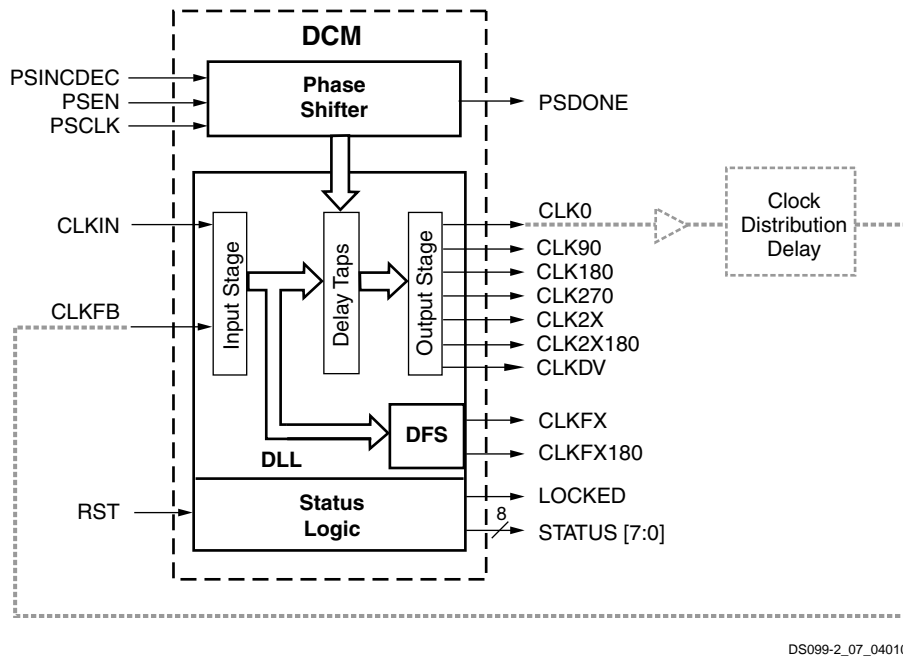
DCM

PSINCDEC
PSEN
PSCLK

Phase Shifter

PSDONE

CLKIN

CLKFB

Input Stage

Delay Taps

Output Stage

CLK0
CLK90
CLK180
CLK270
CLK2X
CLK2X180
CLKDV

Clock Distribution Delay

DFS

DLL

CLKFX
CLKFX180

RST

Status Logic

LOCKED
8
STATUS [7:0]

DS099-2_07_0401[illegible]